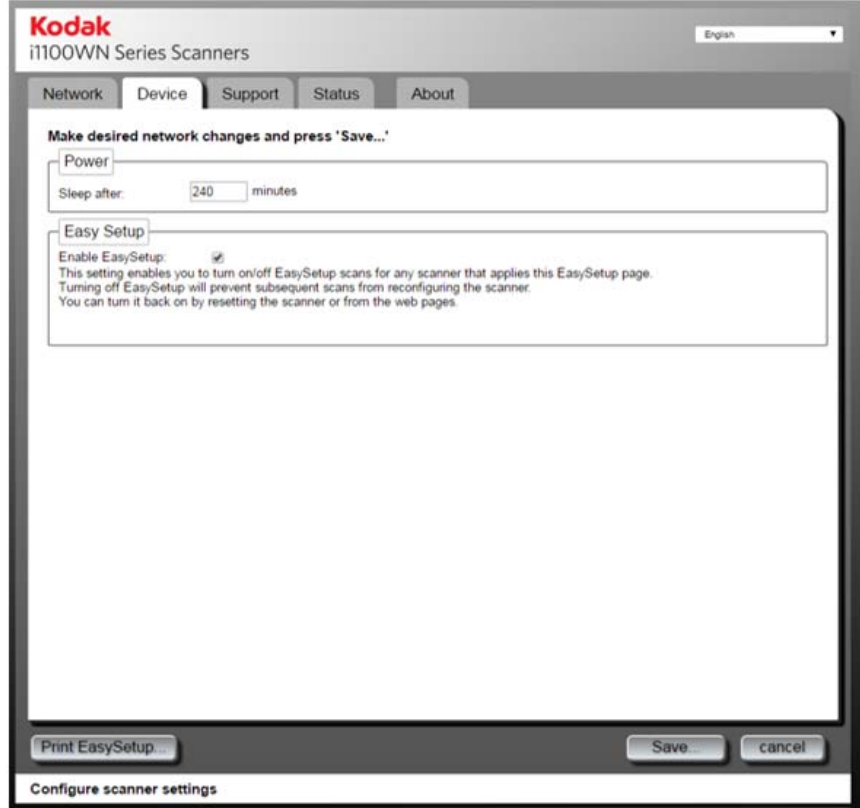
Kodak
i1100WN Series Scanners

English

Network
Device
Support
Status
About

Make desired network changes and press 'Save...'

Power
Sleep after: 240 minutes

Easy Setup
Enable EasySetup:
This setting enables you to turn on/off EasySetup scans for any scanner that applies this EasySetup page.
Turning off EasySetup will prevent subsequent scans from reconfiguring the scanner.
You can turn it back on by resetting the scanner or from the web pages.

Print EasySetup...
Save...
cancel

Configure scanner settings